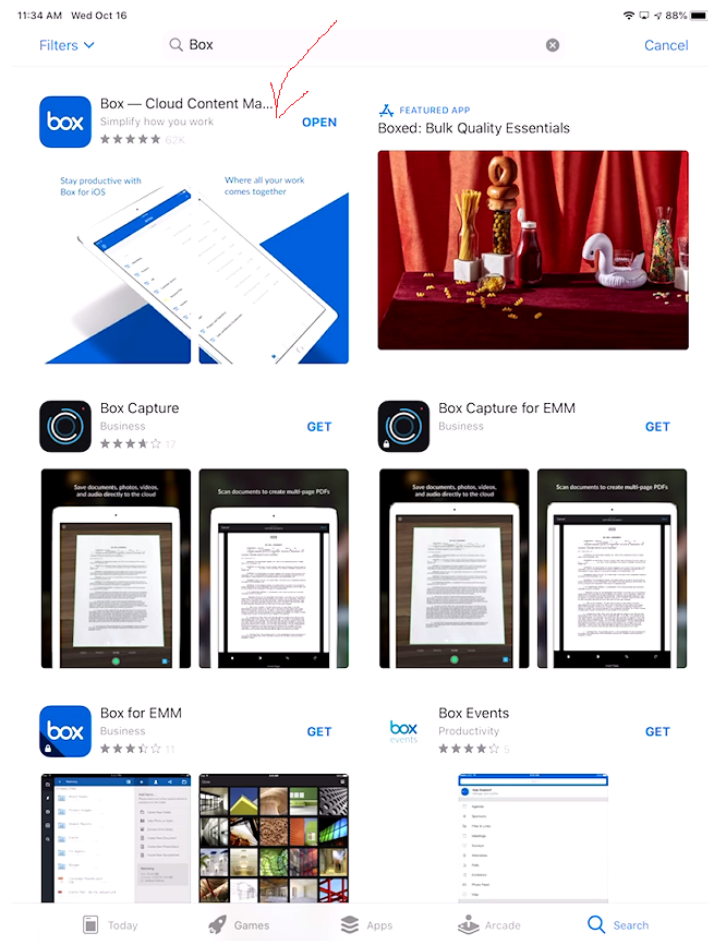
11:34 AM Wed Oct 16

88%

Filters

Box

Cancel

box

Box — Cloud Content Ma...

Simplify how you work

62K

OPEN

FEATURED APP

Boxed: Bulk Quality Essentials

Stay productive with Box for iOS

Where all your work comes together

Box Capture

Business

17

GET

Box Capture for EMM

Business

GET

Save documents, photos, videos, and audio directly to the cloud

Scan documents to create multi-page PDFs

Save documents, photos, videos, and audio directly to the cloud

Scan documents to create multi-page PDFs

box

Box for EMM

Business

11

GET

box events

Box Events

Productivity

5

GET

Today

Games

Apps

Arcade

Search